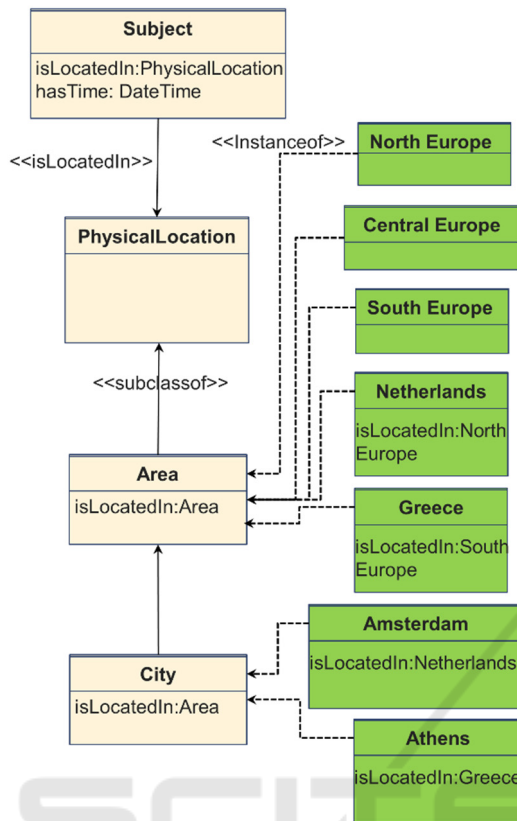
Subject
isLocatedIn:PhysicalLocation
hasTime: DateTime

<<isLocatedIn>>

<<Instanceof>>

North Europe

Central Europe

PhysicalLocation

South Europe

<<subclassof>>

Netherlands
isLocatedIn:North Europe

Area
isLocatedIn:Area

Greece
isLocatedIn:South Europe

Amsterdam
isLocatedIn:Netherlands

City
isLocatedIn:Area

Athens
isLocatedIn:Greece